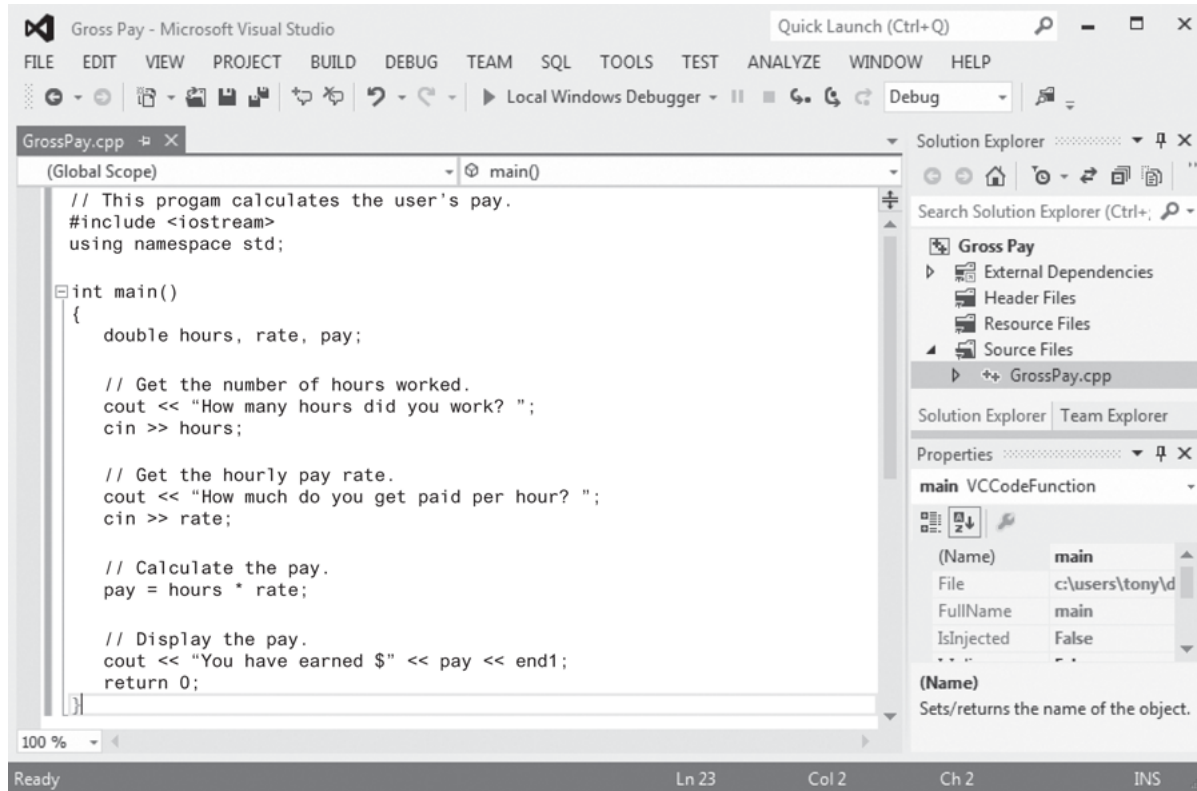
Gross Pay - Microsoft Visual Studio
Quick Launch (Ctrl+Q)

FILE EDIT VIEW PROJECT BUILD DEBUG TEAM SQL TOOLS TEST ANALYZE WINDOW HELP

Local Windows Debugger
Debug

GrossPay.cpp

(Global Scope)
main()

// This progam calculates the user's pay.
#include <iostream>
using namespace std;

int main()
{
double hours, rate, pay;

// Get the number of hours worked.
cout << "How many hours did you work? ";
cin >> hours;

// Get the hourly pay rate.
cout << "How much do you get paid per hour? ";
cin >> rate;

// Calculate the pay.
pay = hours * rate;

// Display the pay.
cout << "You have earned $" << pay << end1;
return 0;
}

Solution Explorer
Search Solution Explorer (Ctrl+;
Gross Pay
External Dependencies
Header Files
Resource Files
Source Files
GrossPay.cpp

Solution Explorer Team Explorer

Properties
main VCCodeFunction

| (Name) | main |
|---|---|
| File | c:\users\tony\d |
| FullName | main |
| IsInjected | False |

(Name)
Sets/returns the name of the object.

100 %

Ready
Ln 23
Col 2
Ch 2
INS